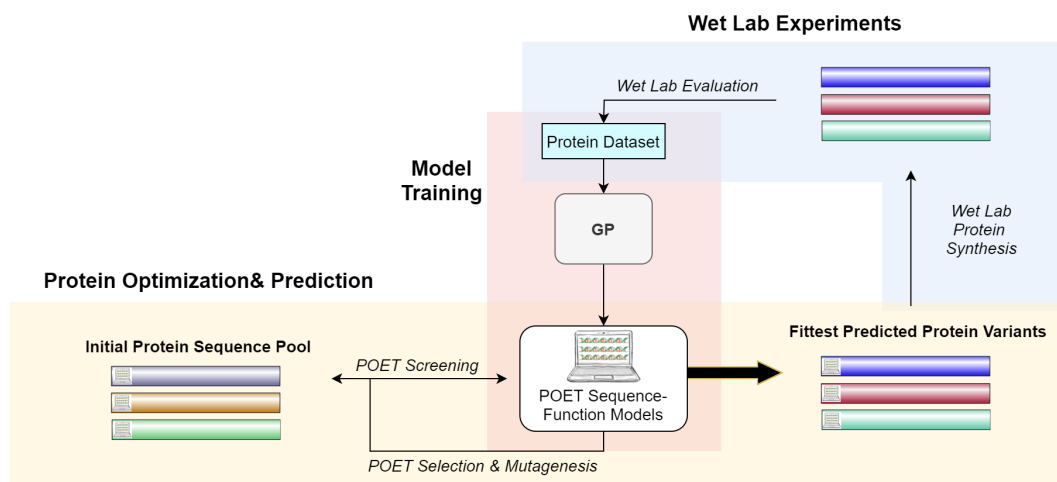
Wet Lab Experiments

Wet Lab Evaluation

Protein Dataset

Model Training

GP

Wet Lab Protein Synthesis

Protein Optimization& Prediction

Initial Protein Sequence Pool

POET Screening

POET Sequence-Function Models

Fittest Predicted Protein Variants

POET Selection & Mutagenesis